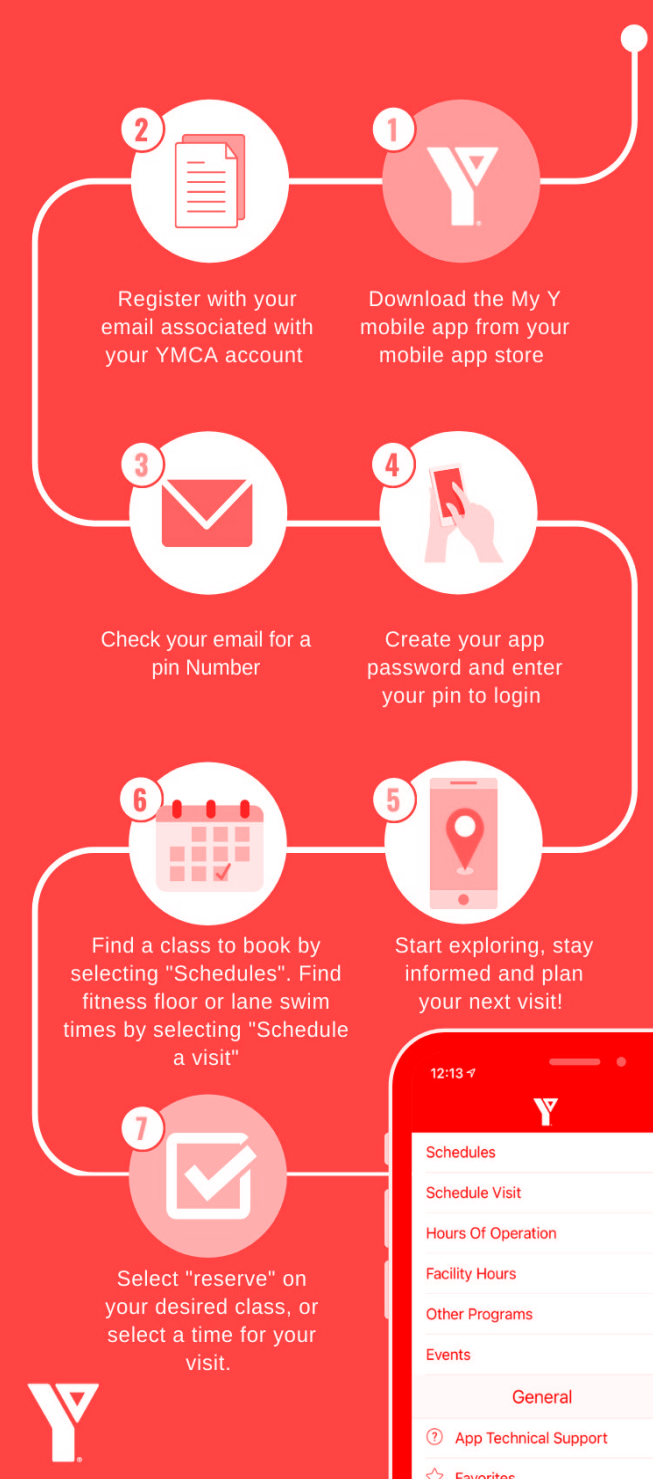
1

Download the My Y mobile app from your mobile app store

2

Register with your email associated with your YMCA account

3

Check your email for a pin Number

4

Create your app password and enter your pin to login

5

Start exploring, stay informed and plan your next visit!

6

Find a class to book by selecting "Schedules". Find fitness floor or lane swim times by selecting "Schedule a visit"

7

Select "reserve" on your desired class, or select a time for your visit.

12:13

Schedules

Schedule Visit

Hours Of Operation

Facility Hours

Other Programs

Events

General

App Technical Support

Favorites